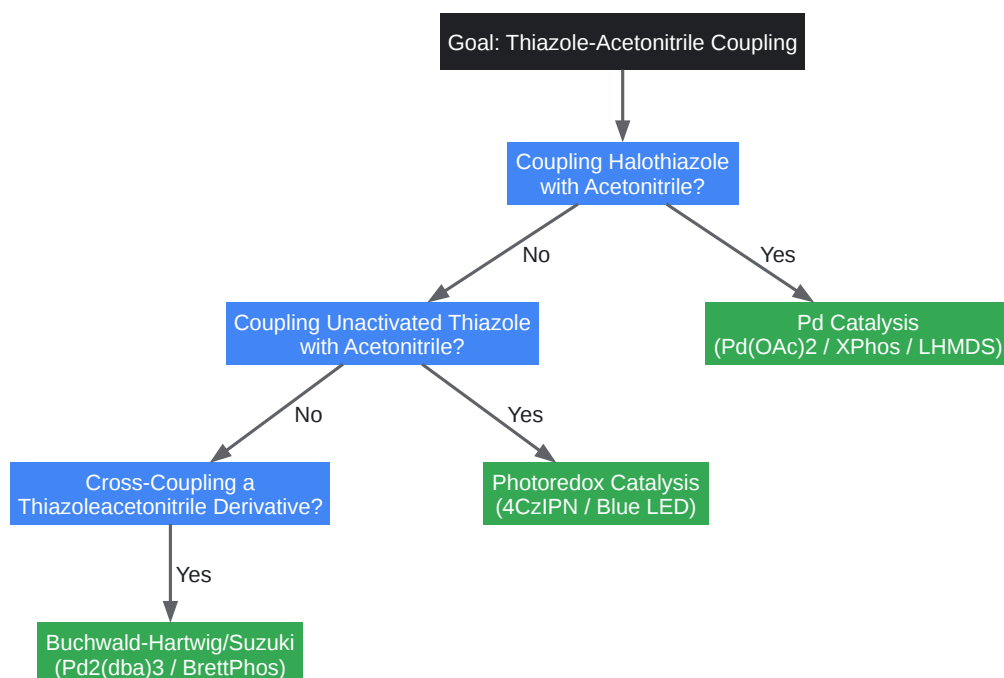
Goal: Thiazole-Acetonitrile Coupling

Coupling Halothiazole with Acetonitrile?

No

Yes

Coupling Unactivated Thiazole with Acetonitrile?

Pd Catalysis (Pd(OAc)2 / XPhos / LHMDS)

No

Yes

Cross-Coupling a Thiazoleacetonitrile Derivative?

Photoredox Catalysis (4CzIPN / Blue LED)

Yes

Buchwald-Hartwig/Suzuki (Pd2(dba)3 / BrettPhos)